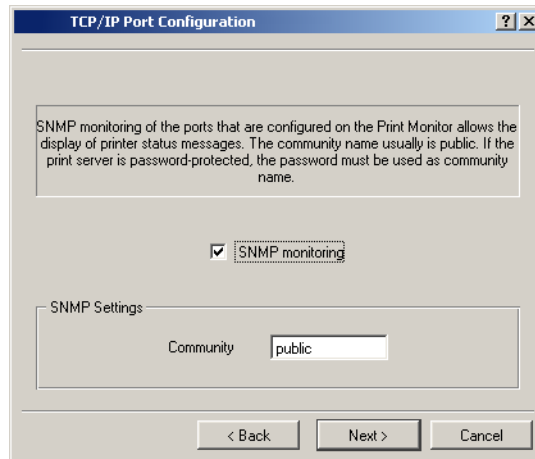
TCP/IP Port Configuration

?

X

SNMP monitoring of the ports that are configured on the Print Monitor allows the display of printer status messages. The community name usually is public. If the print server is password-protected, the password must be used as community name.

SNMP monitoring

SNMP Settings

Community

public

< Back

Next >

Cancel